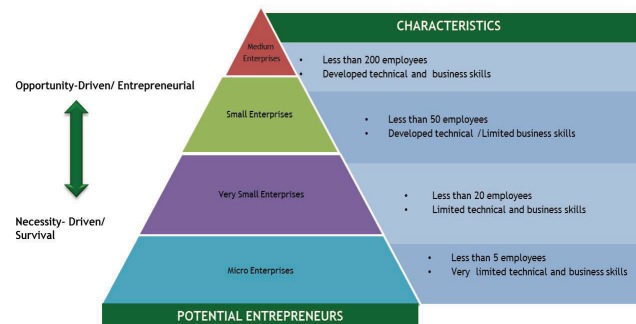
CHARACTERISTICS

Opportunity-Driven/ Entrepreneurial

Medium Enterprises

• Less than 200 employees
• Developed technical and business skills

Small Enterprises

• Less than 50 employees
• Developed technical /Limited business skills

Very Small Enterprises

• Less than 20 employees
• Limited technical and business skills

Necessity- Driven/ Survival

Micro Enterprises

• Less than 5 employees
• Very limited technical and business skills

POTENTIAL ENTREPRENEURS